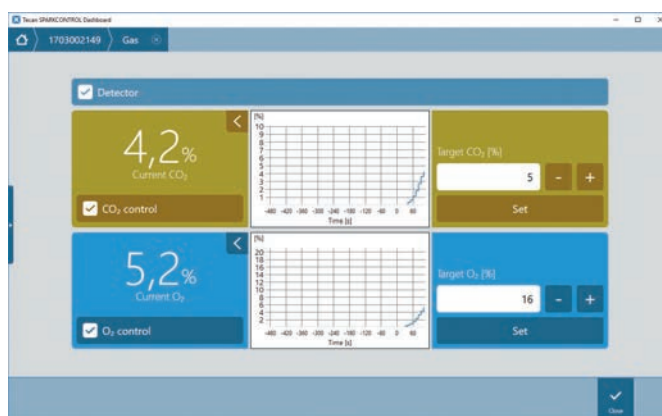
Tecan SPARKCONTROL Dashboard

1703002149 Gas

Detector

4,2%
Current $CO_2$

$CO_2$ control

[%]
10
9
8
7
6
5
4
3
2
1
0
-480 -420 -360 -300 -240 -180 -120 -60 0 60
Time [s]

Target $CO_2$ [%]

5

-

+

Set

5,2%
Current $O_2$

$O_2$ control

[%]
20
18
16
14
12
10
8
6
4
2
0
-480 -420 -360 -300 -240 -180 -120 -60 0 60
Time [s]

Target $O_2$ [%]

16

-

+

Set

Close